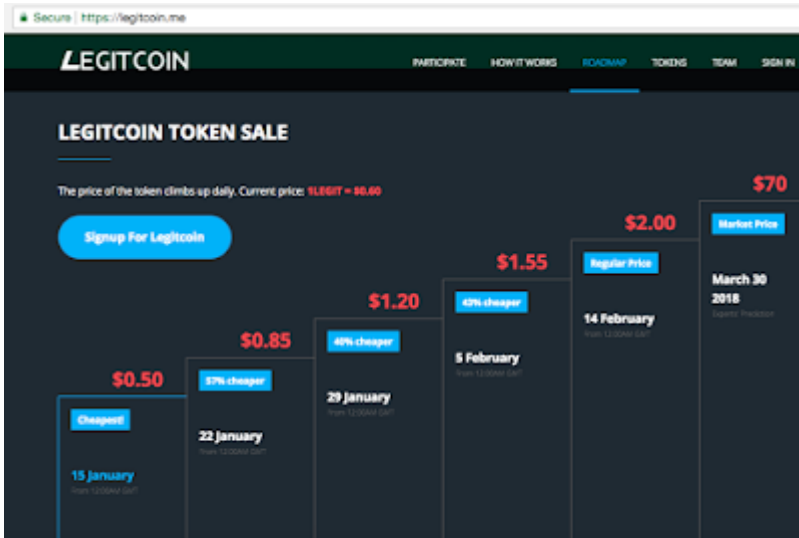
Secure | https://legitcoin.me

LEGITCOIN

PARTICIPATE HOW IT WORKS ROADMAP TOKENS TEAM SIGN IN

LEGITCOIN TOKEN SALE

The price of the token climbs up daily. Current price: 1LEGIT = $0.60

Signup For Legitcoin

$0.50
Cheapest!
15 January
From 12:00AM GMT

$0.85
57% cheaper
22 January
From 12:00AM GMT

$1.20
40% cheaper
29 January
From 12:00AM GMT

$1.55
43% cheaper
5 February
From 12:00AM GMT

$2.00
Regular Price
14 February
From 12:00AM GMT

$70
Market Price
March 30 2018
Expert Prediction